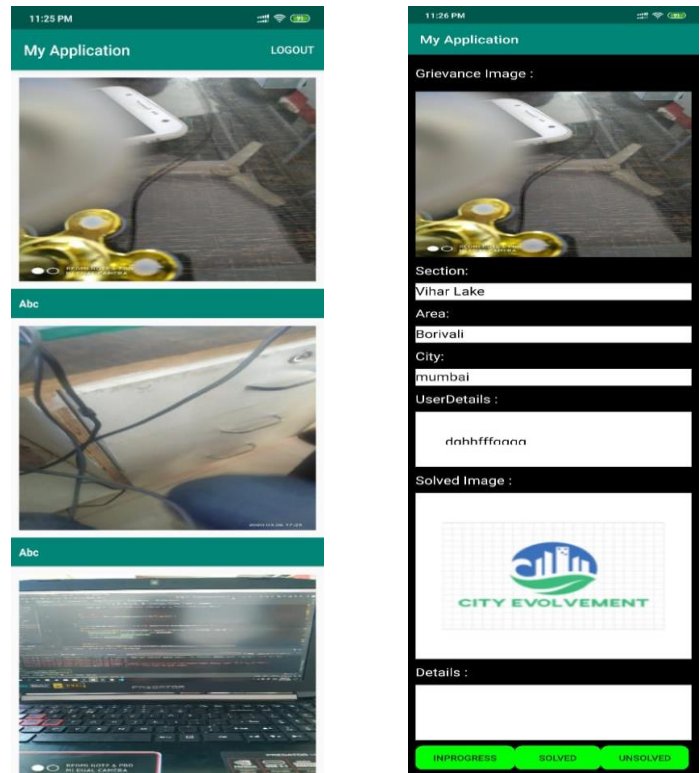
11:25 PM

My Application

LOGOUT

Abc

Abc

11:26 PM

My Application

Grievance Image :

Section:

Vihar Lake

Area:

Borivali

City:

mumbai

UserDetails :

dqhhfffqqqq

Solved Image :

CITY EVOLVEMENT

Details :

INPROGRESS

SOLVED

UNSOLVED